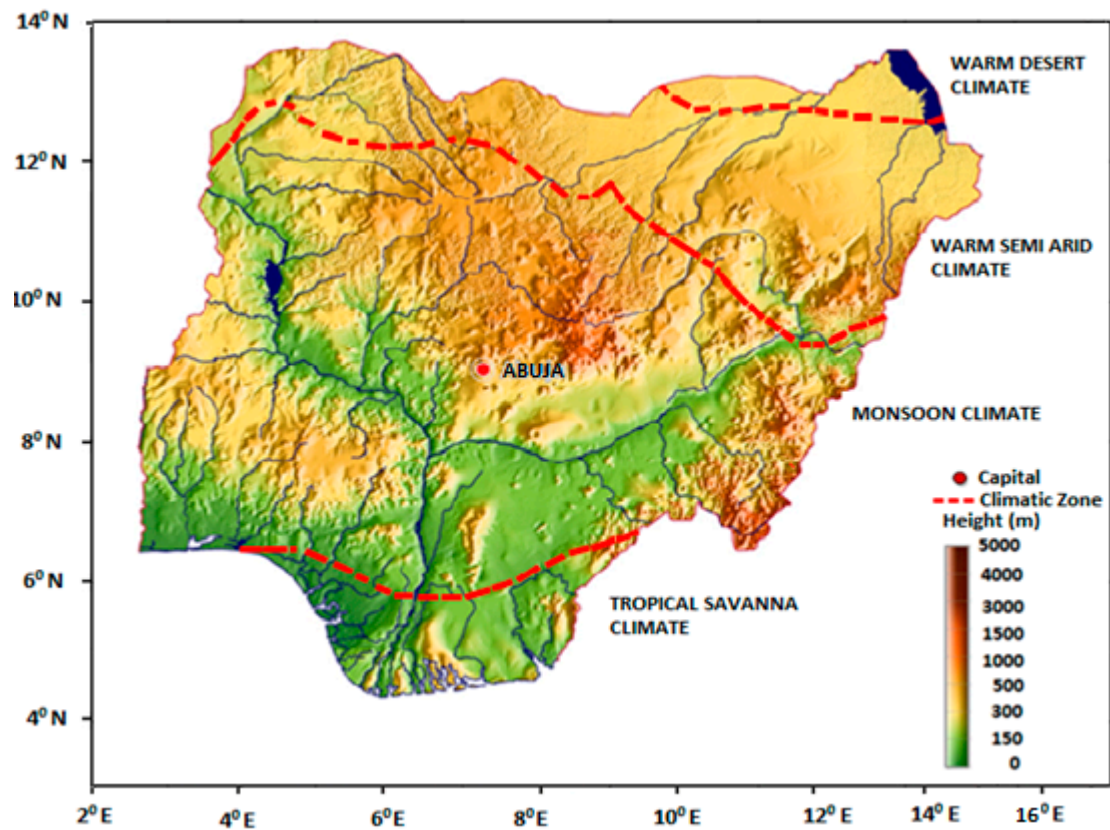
$14^0$ N
$12^0$ N
$10^0$ N
$8^0$ N
$6^0$ N
$4^0$ N

WARM DESERT CLIMATE

WARM SEMI ARID CLIMATE

ABUJA

MONSOON CLIMATE

TROPICAL SAVANNA CLIMATE

Capital
Climatic Zone
Height (m)
5000
4000
3000
1500
1000
500
300
150
0

$2^0$ E $4^0$ E $6^0$ E $8^0$ E $10^0$ E $12^0$ E $14^0$ E $16^0$ E